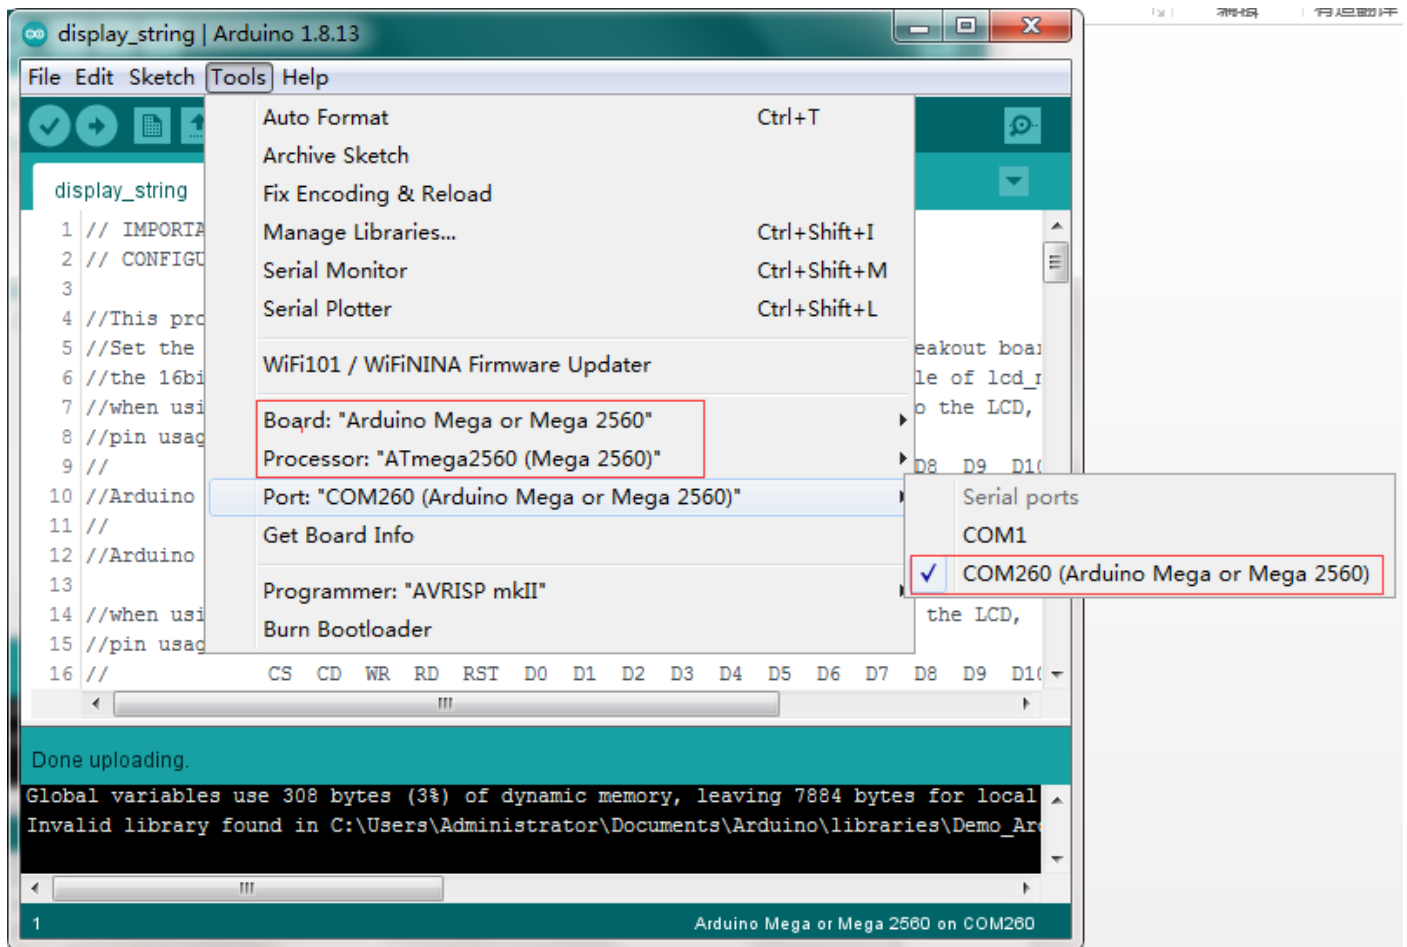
display_string | Arduino 1.8.13

File Edit Sketch Tools Help

display_string

1 // IMPORTA
2 // CONFIGU
3
4 //This pro
5 //Set the
6 //the 16bi
7 //when usi
8 //pin usag
9 //
10 //Arduino
11 //
12 //Arduino
13
14 //when usi
15 //pin usag
16 //

Auto Format Ctrl+T
Archive Sketch
Fix Encoding & Reload
Manage Libraries... Ctrl+Shift+I
Serial Monitor Ctrl+Shift+M
Serial Plotter Ctrl+Shift+L

WiFi101 / WiFiNINA Firmware Updater

Board: "Arduino Mega or Mega 2560"
Processor: "ATmega2560 (Mega 2560)"
Port: "COM260 (Arduino Mega or Mega 2560)"
Get Board Info

Programmer: "AVRISP mkII"
Burn Bootloader

eakout boa
le of lcd_
o the LCD,
D8 D9 D1

Serial ports
COM1
✓ COM260 (Arduino Mega or Mega 2560)

the LCD,

CS CD WR RD RST D0 D1 D2 D3 D4 D5 D6 D7 D8 D9 D1

Done uploading.

Global variables use 308 bytes (3%) of dynamic memory, leaving 7884 bytes for local
Invalid library found in C:\Users\Administrator\Documents\Arduino\libraries\Demo_Ar

1 Arduino Mega or Mega 2560 on COM260